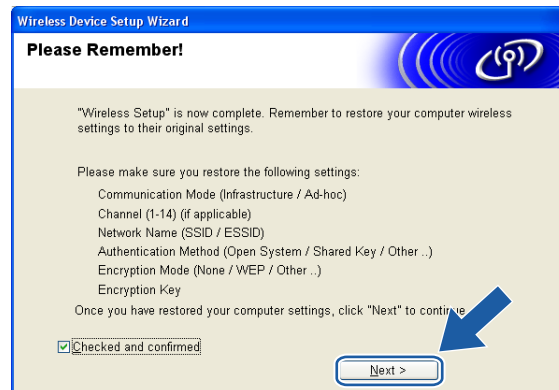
Wireless Device Setup Wizard

Please Remember!

"Wireless Setup" is now complete. Remember to restore your computer wireless settings to their original settings.

Please make sure you restore the following settings:

Communication Mode (Infrastructure / Ad-hoc)

Channel (1-14) (if applicable)

Network Name (SSID / ESSID)

Authentication Method (Open System / Shared Key / Other ..)

Encryption Mode (None / WEP / Other ..)

Encryption Key

Once you have restored your computer settings, click "Next" to contin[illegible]

Checked and confirmed

Next >